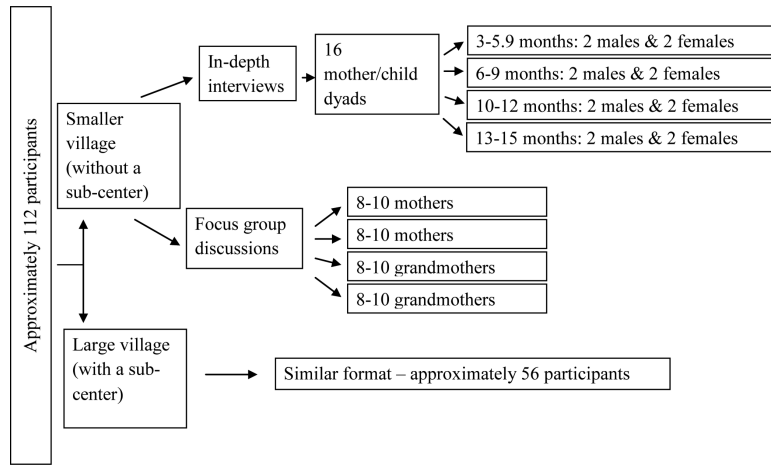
Approximately 112 participants

Smaller village (without a sub-center)

In-depth interviews

16 mother/child dyads

3-5.9 months: 2 males & 2 females

6-9 months: 2 males & 2 females

10-12 months: 2 males & 2 females

13-15 months: 2 males & 2 females

Focus group discussions

8-10 mothers

8-10 mothers

8-10 grandmothers

8-10 grandmothers

Large village (with a sub-center)

Similar format – approximately 56 participants